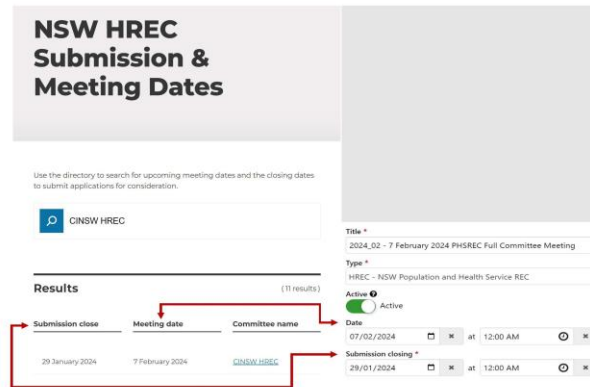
NSW HREC Submission & Meeting Dates

Use the directory to search for upcoming meeting dates and the closing dates to submit applications for consideration.

CINSW HREC

Results

(11 results)

| Submission close | Meeting date | Committee name |
|---|---|---|
| 29 January 2024 | 7 February 2024 | CINSW HREC |

Title *
2024_02 - 7 February 2024 PHSREC Full Committee Meeting

Type *
HREC - NSW Population and Health Service REC

Active
Active

Date
07/02/2024 at 12:00 AM

Submission closing *
29/01/2024 at 12:00 AM